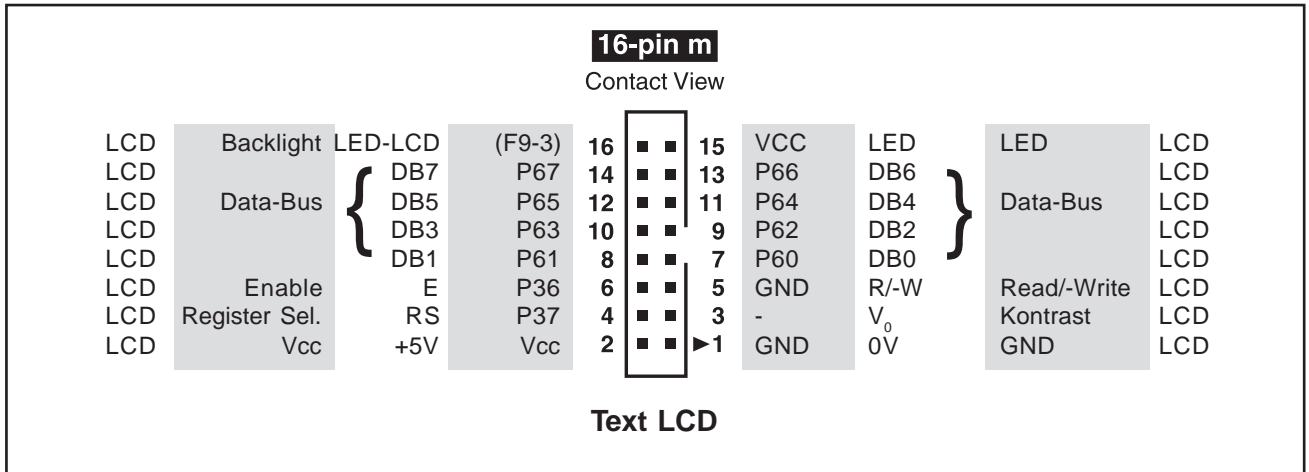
16-pin m

Contact View

| | | | | | | | | | | |
|---|---|---|---|---|---|---|---|---|---|---|
| LCD | Backlight | LED-LCD | (F9-3) | 16 | 15 | VCC | LED | LED | LCD |
| LCD | | DB7 | P67 | 14 | 13 | P66 | DB6 | | LCD |
| LCD | Data-Bus | DB5 | P65 | 12 | 11 | P64 | DB4 | Data-Bus | LCD |
| LCD | | DB3 | P63 | 10 | 9 | P62 | DB2 | | LCD |
| LCD | | DB1 | P61 | 8 | 7 | P60 | DB0 | | LCD |
| LCD | Enable | E | P36 | 6 | 5 | GND | R/-W | Read/-Write | LCD |
| LCD | Register Sel. | RS | P37 | 4 | 3 | - | $V_0$ | Kontrast | LCD |
| LCD | Vcc | +5V | Vcc | 2 | ►1 | GND | 0V | GND | LCD |

Text LCD